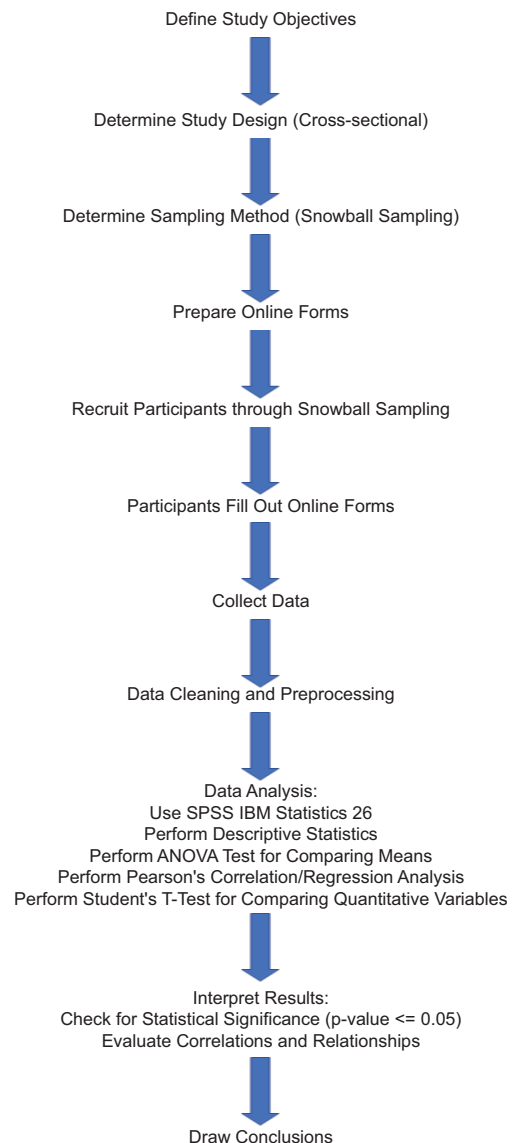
Define Study Objectives

Determine Study Design (Cross-sectional)

Determine Sampling Method (Snowball Sampling)

Prepare Online Forms

Recruit Participants through Snowball Sampling

Participants Fill Out Online Forms

Collect Data

Data Cleaning and Preprocessing

Data Analysis:
Use SPSS IBM Statistics 26
Perform Descriptive Statistics
Perform ANOVA Test for Comparing Means
Perform Pearson's Correlation/Regression Analysis
Perform Student's T-Test for Comparing Quantitative Variables

Interpret Results:
Check for Statistical Significance (p-value <= 0.05)
Evaluate Correlations and Relationships

Draw Conclusions